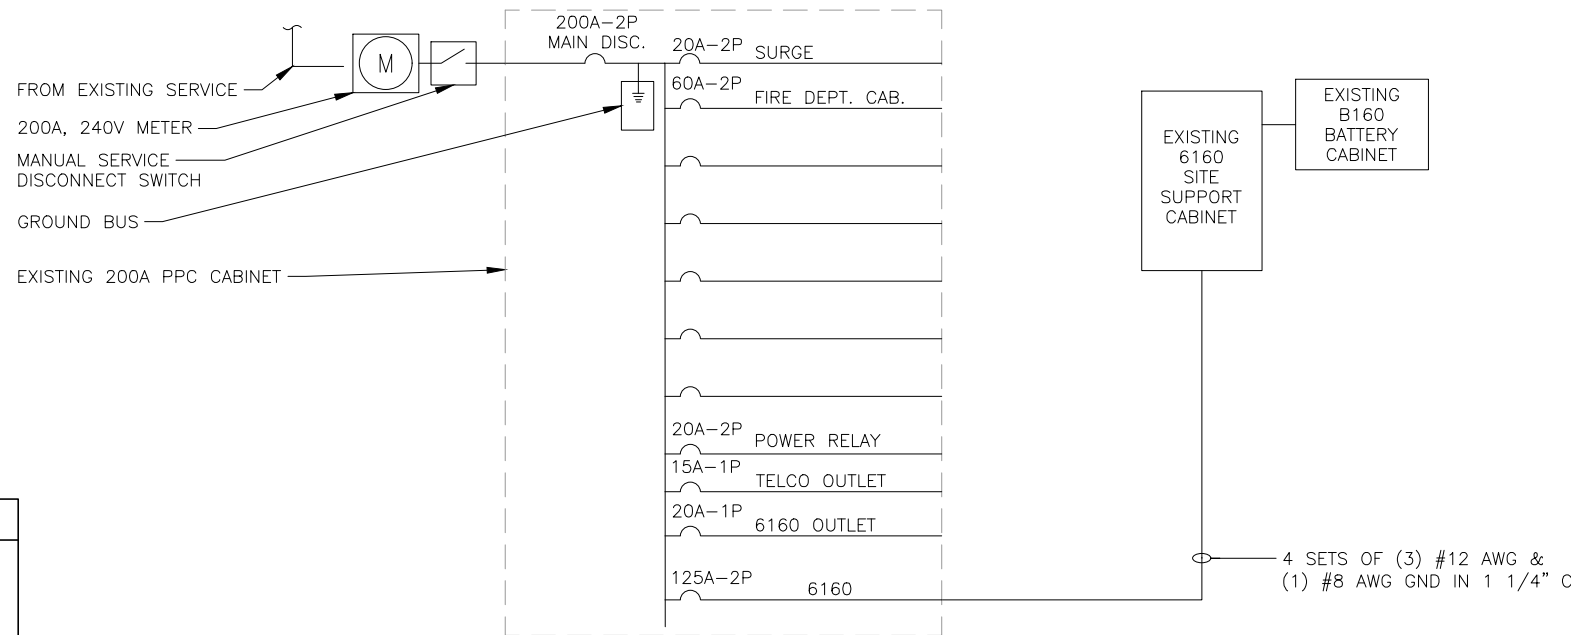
FROM EXISTING SERVICE

200A, 240V METER

MANUAL SERVICE DISCONNECT SWITCH

GROUND BUS

EXISTING 200A PPC CABINET

M

200A–2P
MAIN DISC.

20A–2P SURGE

60A–2P FIRE DEPT. CAB.

20A–2P POWER RELAY

15A–1P TELCO OUTLET

20A–1P 6160 OUTLET

125A–2P 6160

EXISTING 6160 SITE SUPPORT CABINET

EXISTING B160 BATTERY CABINET

4 SETS OF (3) #12 AWG &
(1) #8 AWG GND IN 1 1/4" C